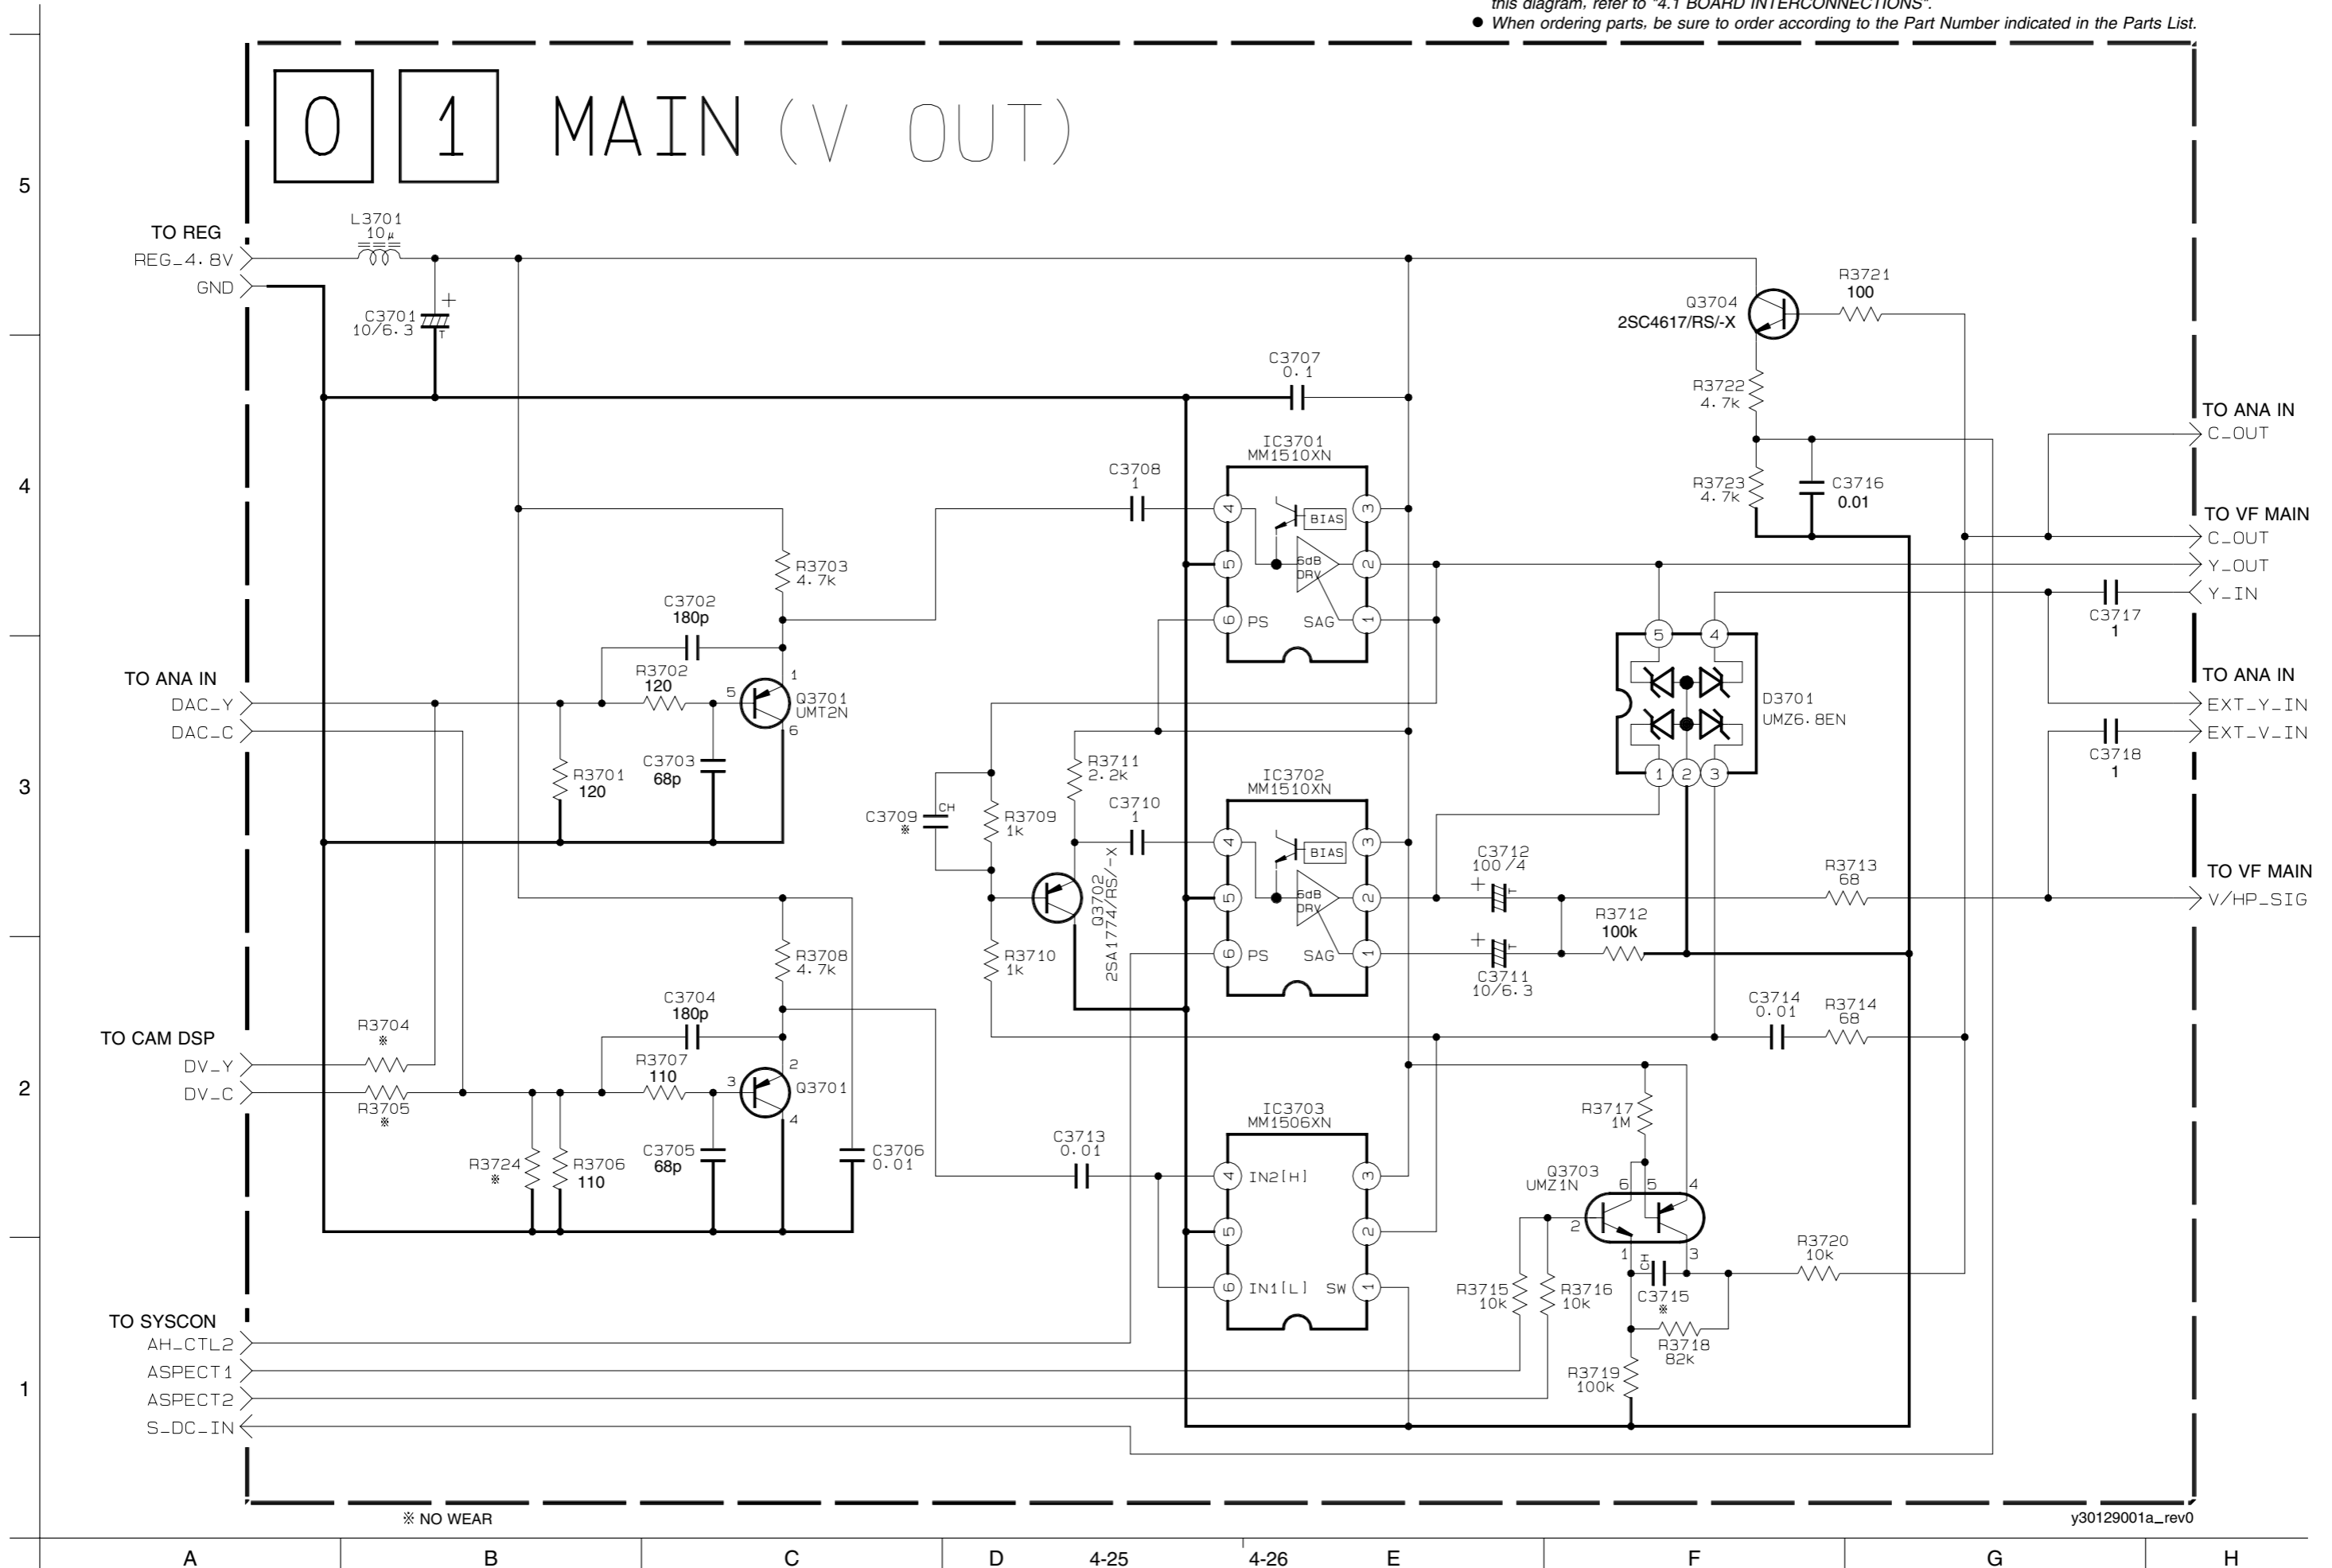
this diagram, refer to "4.1 BOARD INTERCONNECTIONS".
● When ordering parts, be sure to order according to the Part Number indicated in the Parts List.

0 1 MAIN (V OUT)

5
4
3
2
1

TO REG
REG_4.8V
GND
L3701 10μ
C3701 10/6.3
C3707 0.1
Q3704 2SC4617/RS/-X
R3721 100
R3722 4.7k
R3723 4.7k
C3716 0.01
TO ANA IN
C_OUT
TO VF MAIN
C_OUT
Y_OUT
Y_IN
C3717 1
TO ANA IN
EXT_Y_IN
EXT_V_IN
C3718 1
TO VF MAIN
V/HP_SIG
IC3701 MM1510XN
BIAS
6dB DRV
PS
SAG
C3708 1
R3703 4.7k
C3702 180p
R3702 120
Q3701 UMT2N
C3703 68p
R3701 120
TO ANA IN
DAC_Y
DAC_C
D3701 UMZ6.8EN
IC3702 MM1510XN
BIAS
6dB DRV
PS
SAG
R3711 2.2k
C3710 1
C3709 ※ CH
R3709 1k
Q3702 2SA1774/RS/-X
R3710 1k
C3712 100/4
R3713 68
R3712 100k
C3711 10/6.3
C3714 0.01
R3714 68
R3708 4.7k
C3704 180p
R3707 110
Q3701
C3705 68p
C3706 0.01
TO CAM DSP
DV_Y
DV_C
R3704 ※
R3705 ※
R3724 ※
R3706 110
IC3703 MM1506XN
IN2[H]
IN1[L]
SW
C3713 0.01
R3717 1M
Q3703 UMZ1N
R3715 10k
R3716 10k
C3715 ※ CH
R3720 10k
R3718 82k
R3719 100k
TO SYSCON
AH_CTL2
ASPECT1
ASPECT2
S_DC_IN
※ NO WEAR
y30129001a_rev0
A B C D 4-25 4-26 E F G H